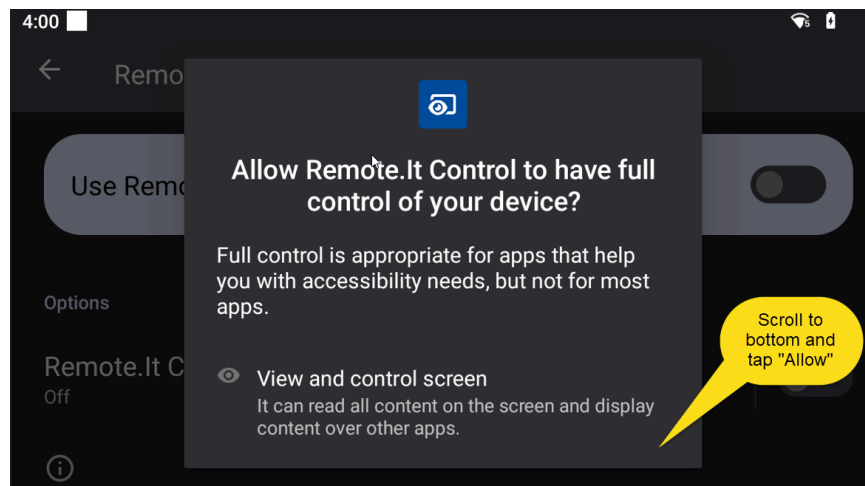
4:00

Remo

Use Remo

Options

Remote.It C
Off

Allow Remote.It Control to have full control of your device?

Full control is appropriate for apps that help you with accessibility needs, but not for most apps.

View and control screen
It can read all content on the screen and display content over other apps.

Scroll to bottom and tap "Allow"